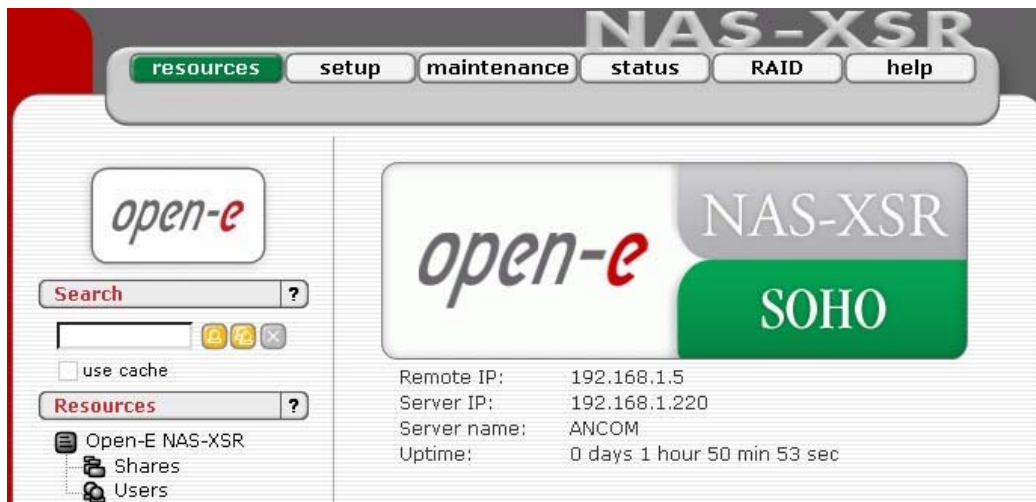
NAS-XSR

resources setup maintenance status RAID help

open-e

Search ?

use cache

Resources ?

Open-E NAS-XSR
Shares
Users

open-e NAS-XSR SOHO

| Remote IP: | 192.168.1.5 |
|---|---|
| Server IP: | 192.168.1.220 |
| Server name: | ANCOM |
| Uptime: | 0 days 1 hour 50 min 53 sec |